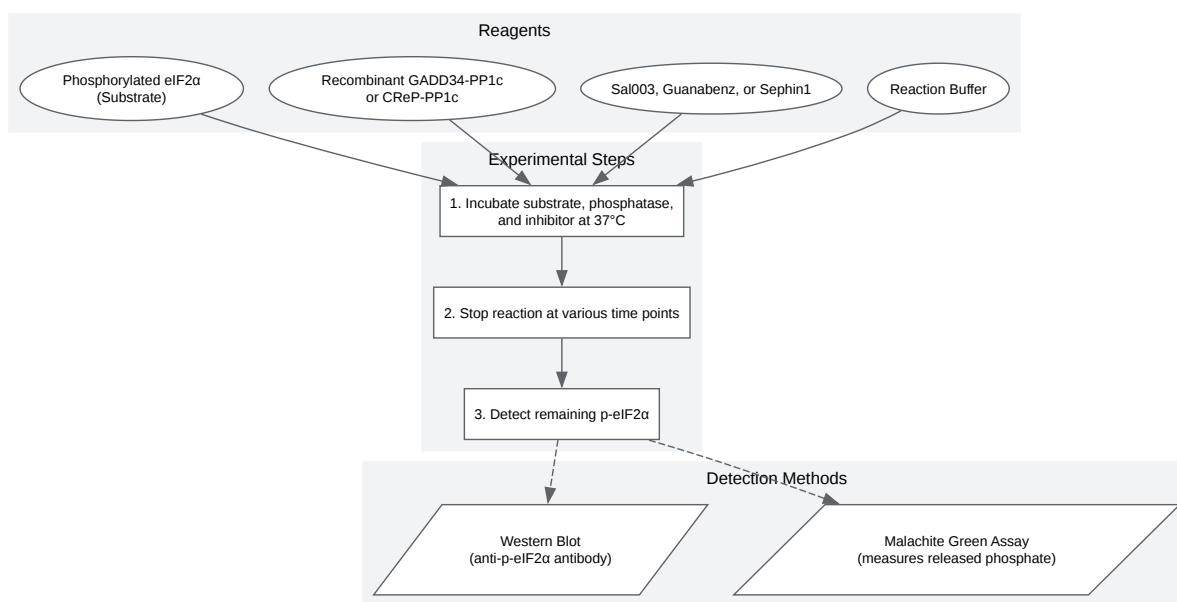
Reagents

Phosphorylated eIF2α
(Substrate)

Recombinant GADD34-PP1c
or CReP-PP1c

Sal003, Guanabenz, or Sephin1

Reaction Buffer

Experimental Steps

1. Incubate substrate, phosphatase, and inhibitor at 37°C

2. Stop reaction at various time points

3. Detect remaining p-eIF2α

Detection Methods

Western Blot
(anti-p-eIF2α antibody)

Malachite Green Assay
(measures released phosphate)